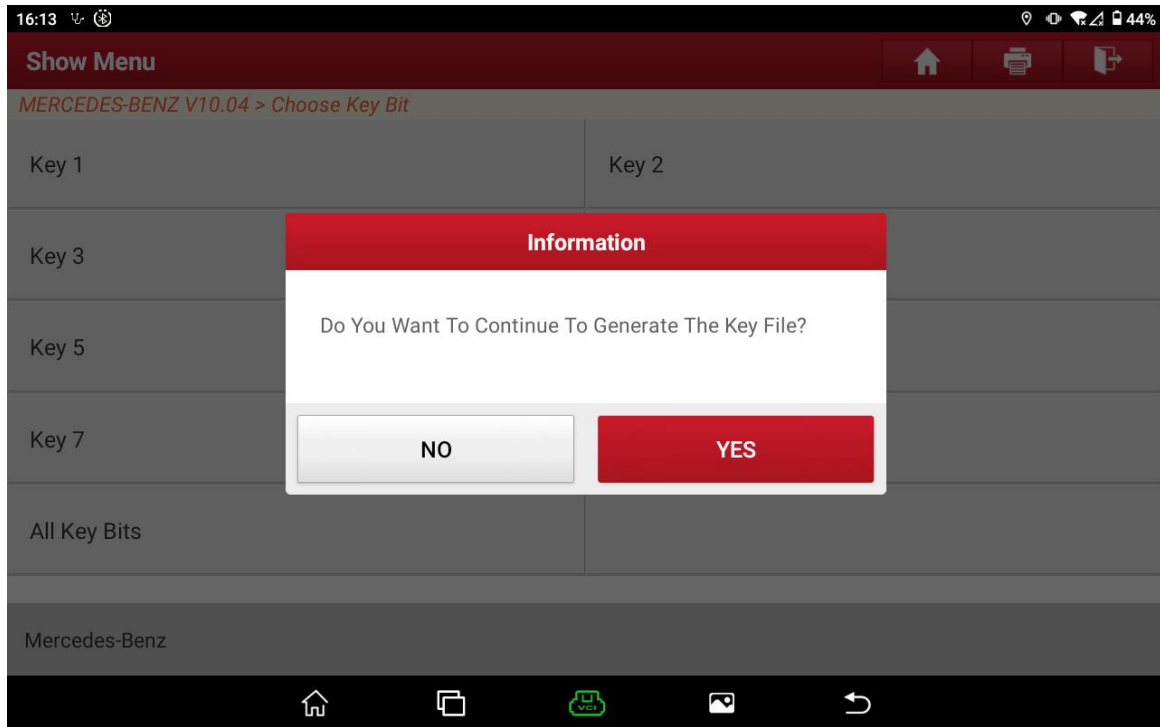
16:13

44%

Show Menu

MERCEDES-BENZ V10.04 > Choose Key Bit

Key 1

Key 2

Key 3

Key 5

Key 7

All Key Bits

Information

Do You Want To Continue To Generate The Key File?

NO

YES

Mercedes-Benz

VCI